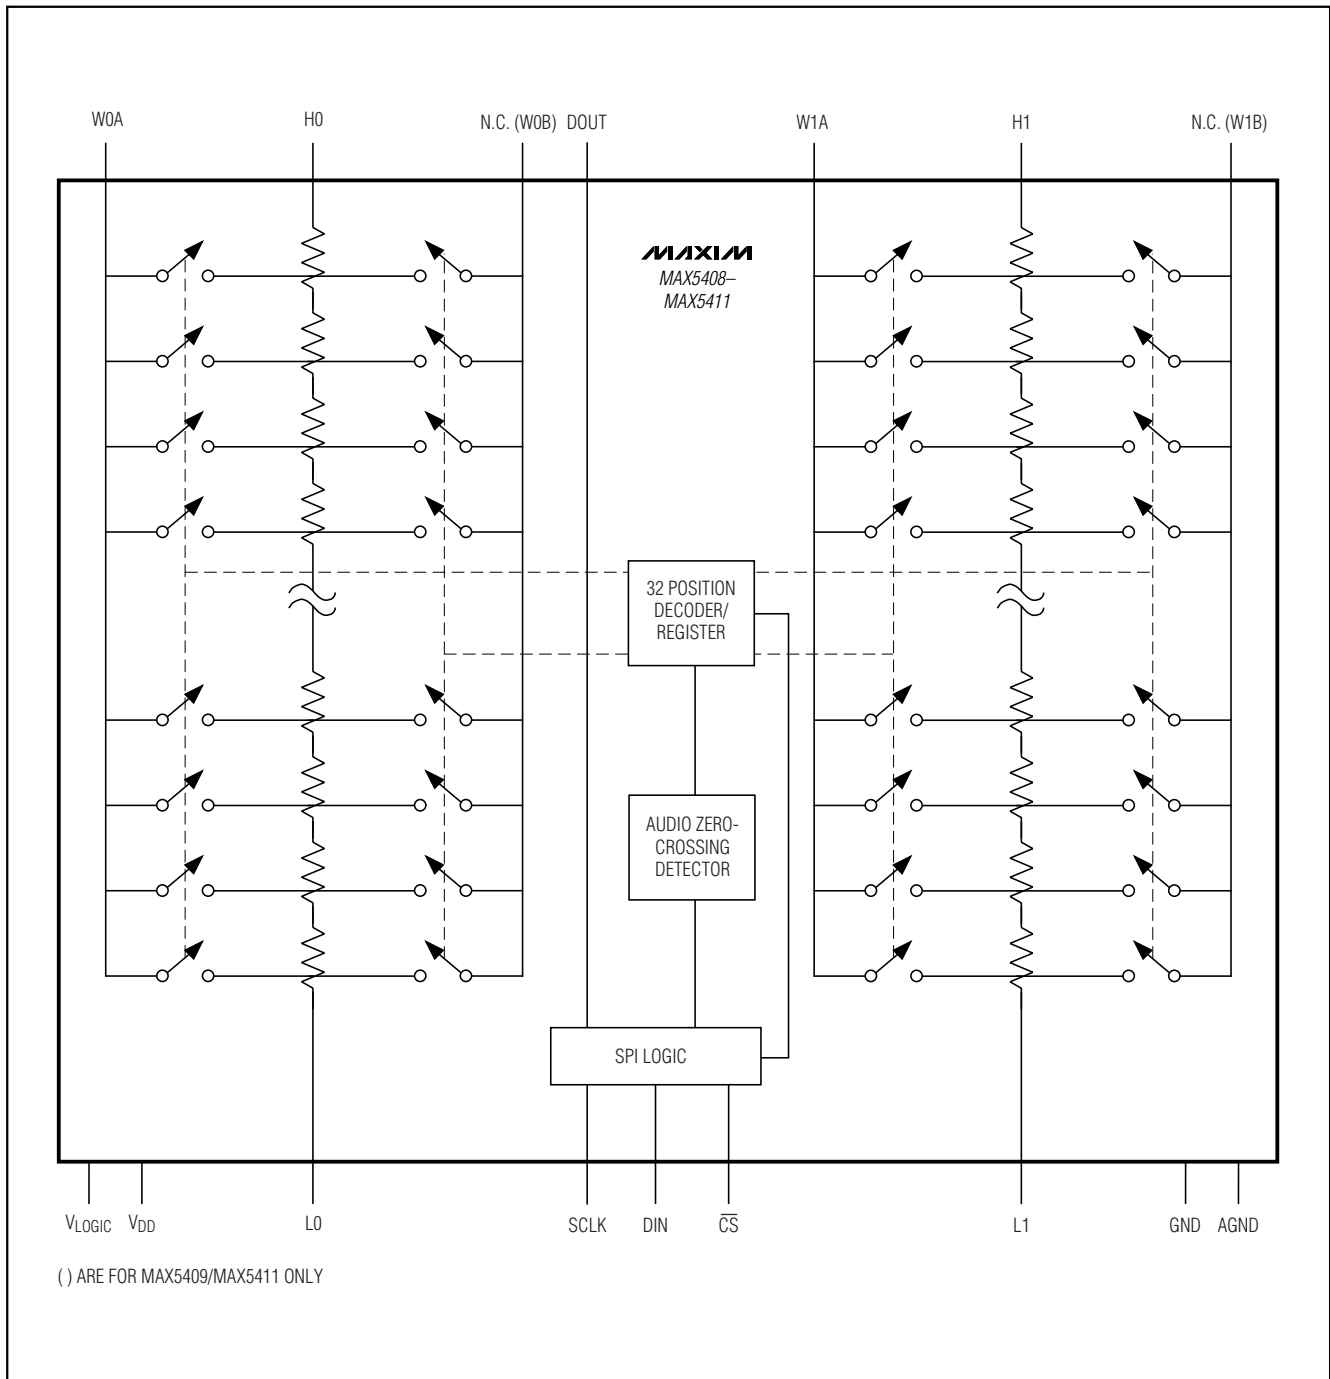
W0A H0 N.C. (W0B) DOUT W1A H1 N.C. (W1B)

MAXIM
MAX5408–
MAX5411

32 POSITION DECODER/ REGISTER

AUDIO ZERO-CROSSING DETECTOR

SPI LOGIC

$V_{LOGIC}$ $V_{DD}$ L0 SCLK DIN $\overline{CS}$ L1 GND AGND

( ) ARE FOR MAX5409/MAX5411 ONLY